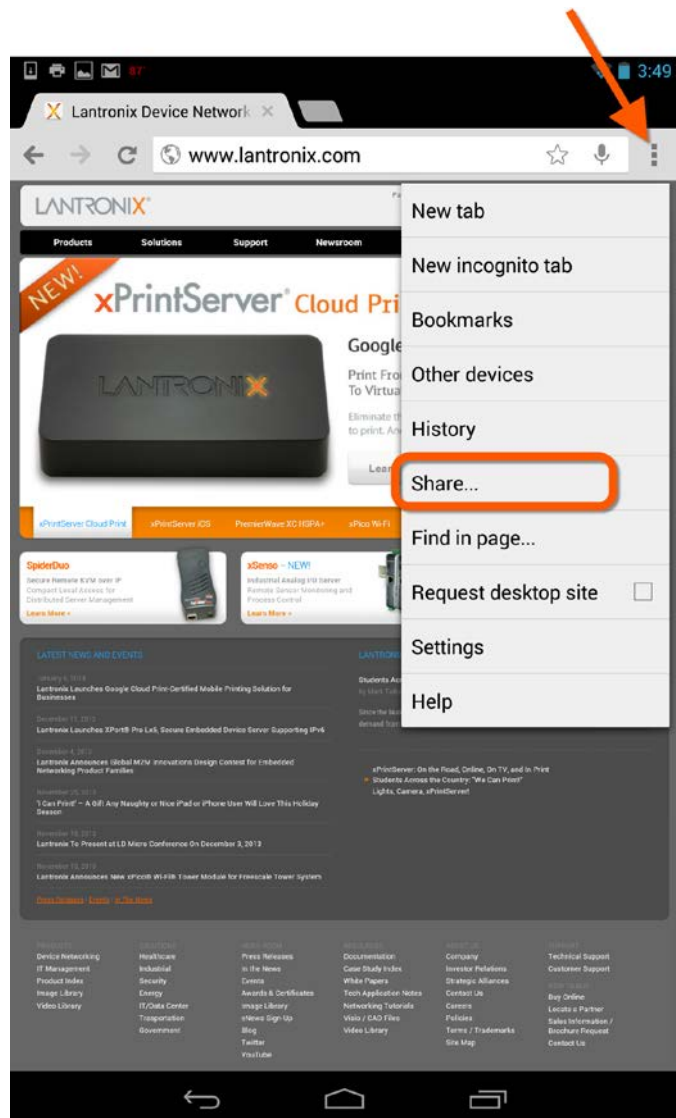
3:49

Lantronix Device Network

www.lantronix.com

LANTRONIX

Products Solutions Support Newsroom

NEW!

xPrintServer Cloud Pri

Google

Print Fro
To Virtua

Eliminate th
to print. An

Lear

LANTRONIX

xPrintServer Cloud Print xPrintServer iOS PremierWave XC HSPA+ xPico Wi-Fi

SpiderDuo
Secure Remote KVM over IP
Compact Local Access for
Distributed Server Management
Learn More »

xSenso – NEW!
Industrial Analog I/O Server
Remote Sensor Monitoring and
Process Control
Learn More »

LATEST NEWS AND EVENTS

January 6, 2014
Lantronix Launches Google Cloud Print-Certified Mobile Printing Solution for Businesses

December 11, 2013
Lantronix Launches XPort® Pro Lx6, Secure Embedded Device Server Supporting IPv6

December 4, 2013
Lantronix Announces Global M2M Innovations Design Contest for Embedded Networking Product Families

November 25, 2013
'I Can Print' – A Gift Any Naughty or Nice iPad or iPhone User Will Love This Holiday Season

November 19, 2013
Lantronix To Present at LD Micro Conference On December 3, 2013

November 13, 2013
Lantronix Announces New xPico® Wi-Fi® Tower Module for Freescale Tower System

Press Releases | Events | In The News

LANTRON

Students Ac

xPrintServer: On the Road, Online, On TV, and In Print
Students Across the Country: "We Can Print!"
Lights, Camera, xPrintServer!

Device Networking
IT Management
Product Index
Image Library
Video Library

Healthcare
Industrial
Security
Energy
IT/Data Center
Transportation
Government

Press Releases
In the News
Events
Awards & Certificates
Image Library
eNews Sign-Up
Blog
Twitter
YouTube

Documentation
Case Study Index
White Papers
Tech Application Notes
Networking Tutorials
Visio / CAD Files
Video Library

Company
Investor Relations
Strategic Alliances
Contact Us
Careers
Policies
Terms / Trademarks
Site Map

Technical Support
Customer Support
Buy Online
Locate a Partner
Sales Information / Brochure Request
Contact Us

New tab
New incognito tab
Bookmarks
Other devices
History
Share...
Find in page...
Request desktop site
Settings
Help